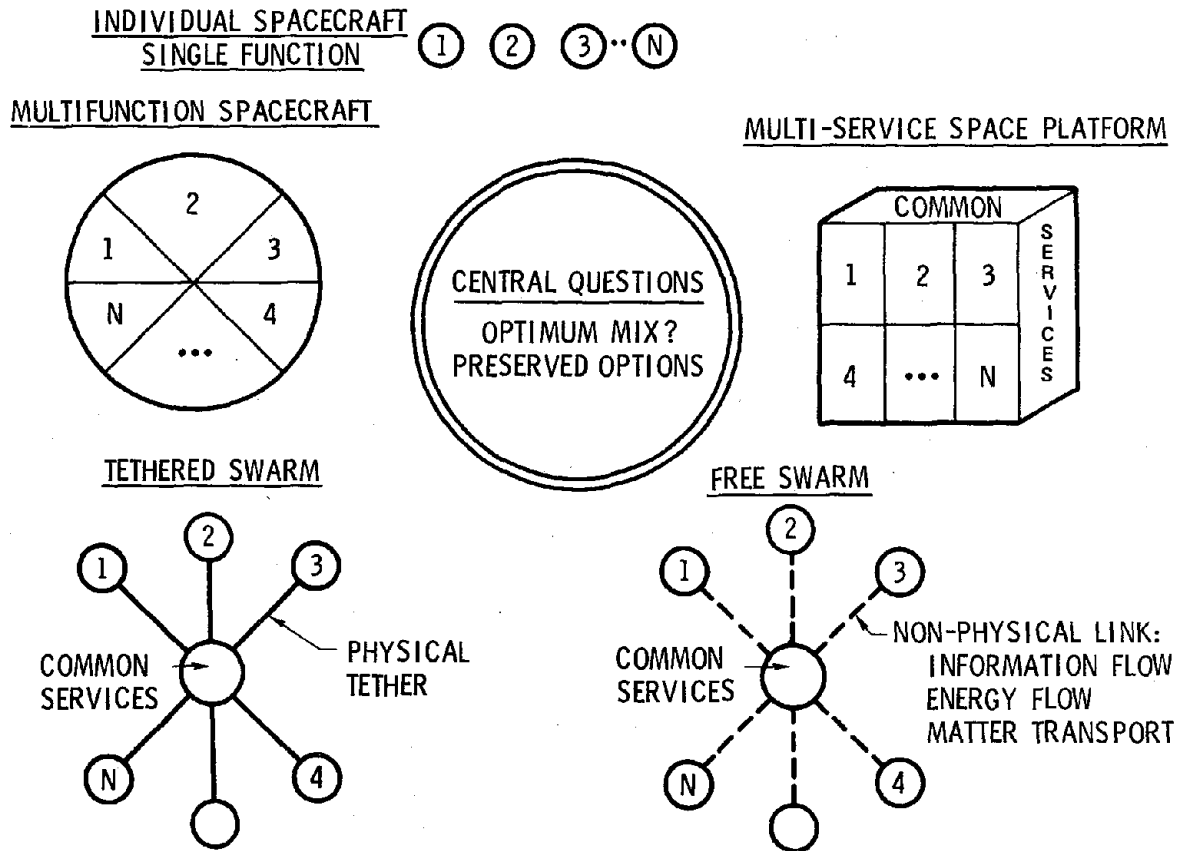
INDIVIDUAL SPACECRAFT
SINGLE FUNCTION
1 2 3 ·· N

MULTIFUNCTION SPACECRAFT

2
1 3
N 4
•••

CENTRAL QUESTIONS
OPTIMUM MIX?
PRESERVED OPTIONS

MULTI-SERVICE SPACE PLATFORM

COMMON
SERVICES
1 2 3
4 ••• N

TETHERED SWARM

1 2 3
COMMON SERVICES
PHYSICAL TETHER
N 4

FREE SWARM

1 2 3
COMMON SERVICES
NON-PHYSICAL LINK:
INFORMATION FLOW
ENERGY FLOW
MATTER TRANSPORT
N 4